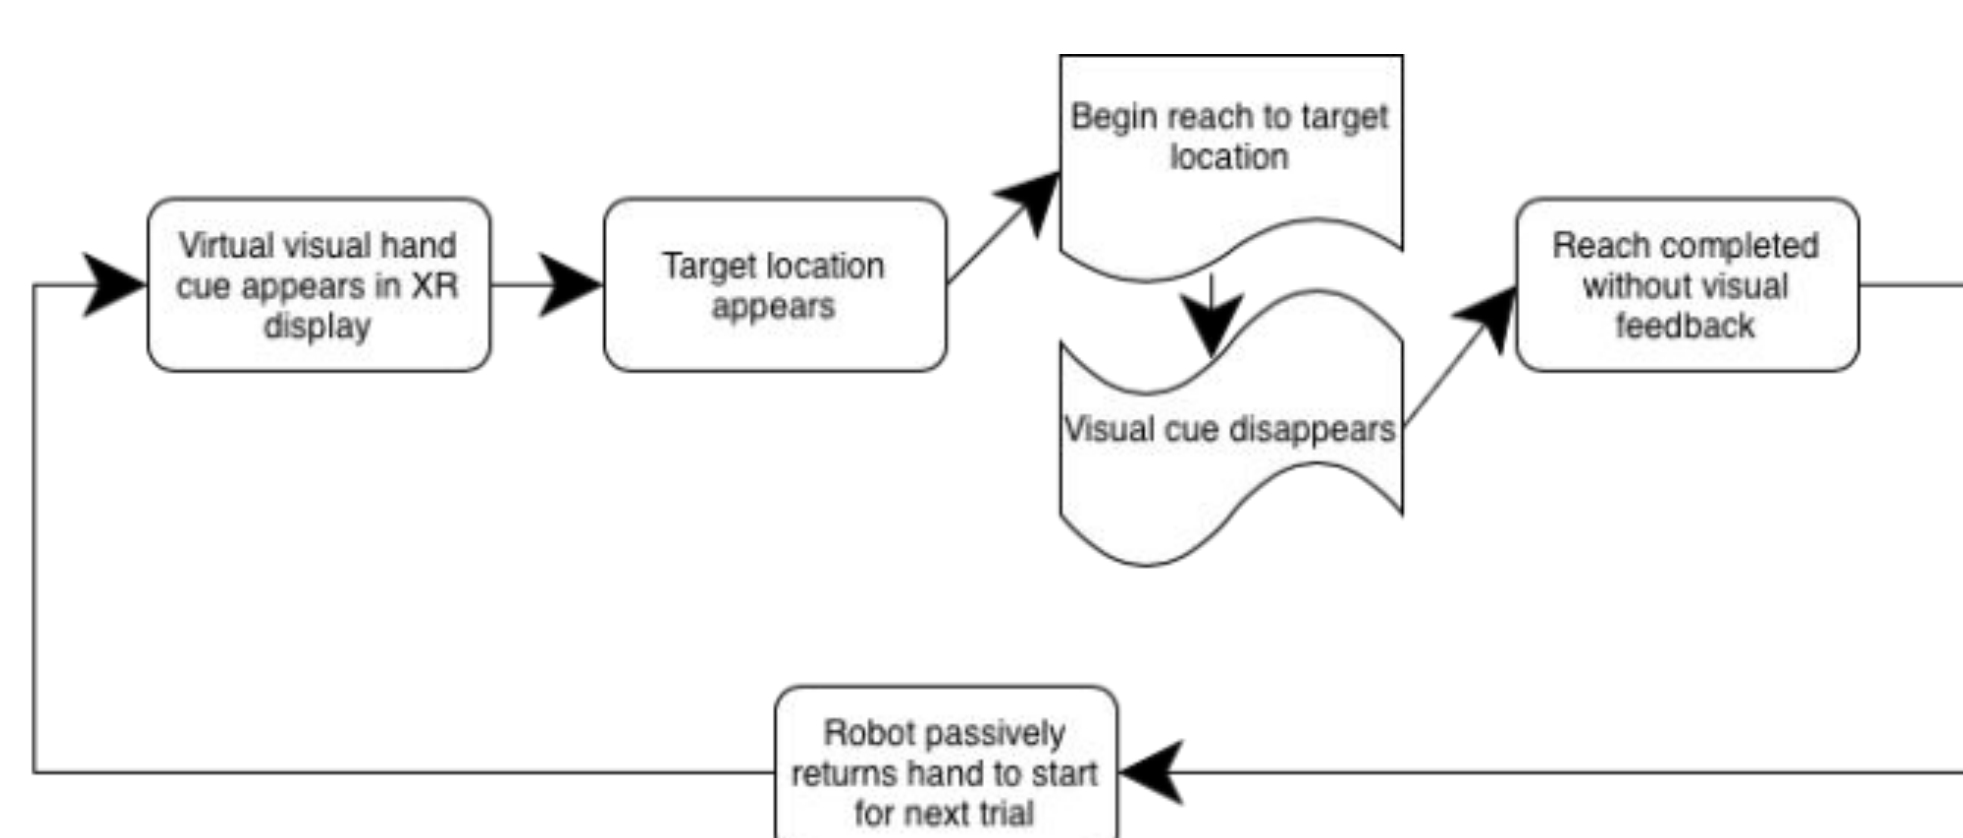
Virtual visual hand cue appears in XR display

Target location appears

Begin reach to target location

Visual cue disappears

Reach completed without visual feedback

Robot passively returns hand to start for next trial